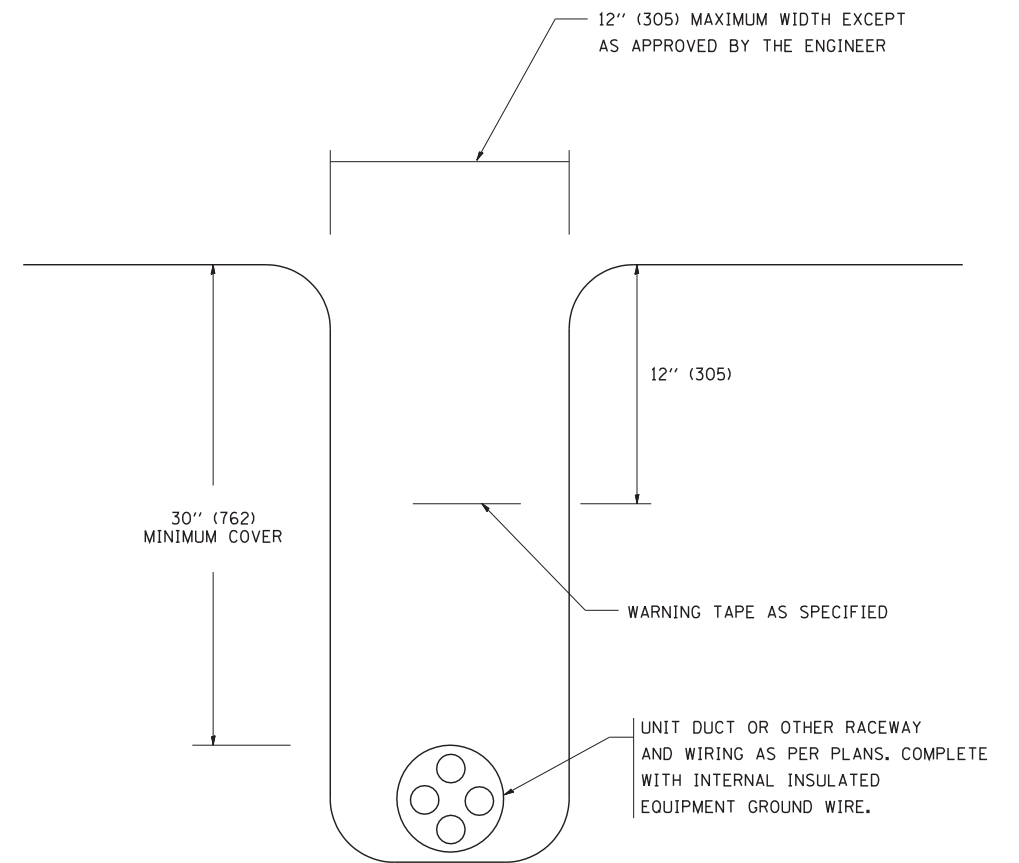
12'' (305) MAXIMUM WIDTH EXCEPT AS APPROVED BY THE ENGINEER

12'' (305)

30'' (762) MINIMUM COVER

WARNING TAPE AS SPECIFIED

UNIT DUCT OR OTHER RACEWAY AND WIRING AS PER PLANS. COMPLETE WITH INTERNAL INSULATED EQUIPMENT GROUND WIRE.